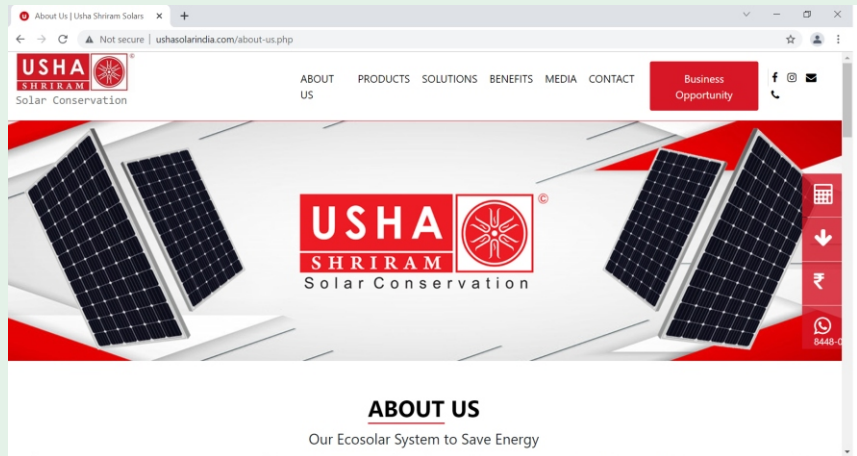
About Us | Usha Shriram Solars ×

Not secure | ushasolarindia.com/about-us.php

USHA SHRIRAM ©
Solar Conservation

ABOUT US PRODUCTS SOLUTIONS BENEFITS MEDIA CONTACT

Business Opportunity

USHA ©
SHRIRAM
Solar Conservation

₹

8448-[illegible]

ABOUT US

Our Ecosolar System to Save Energy